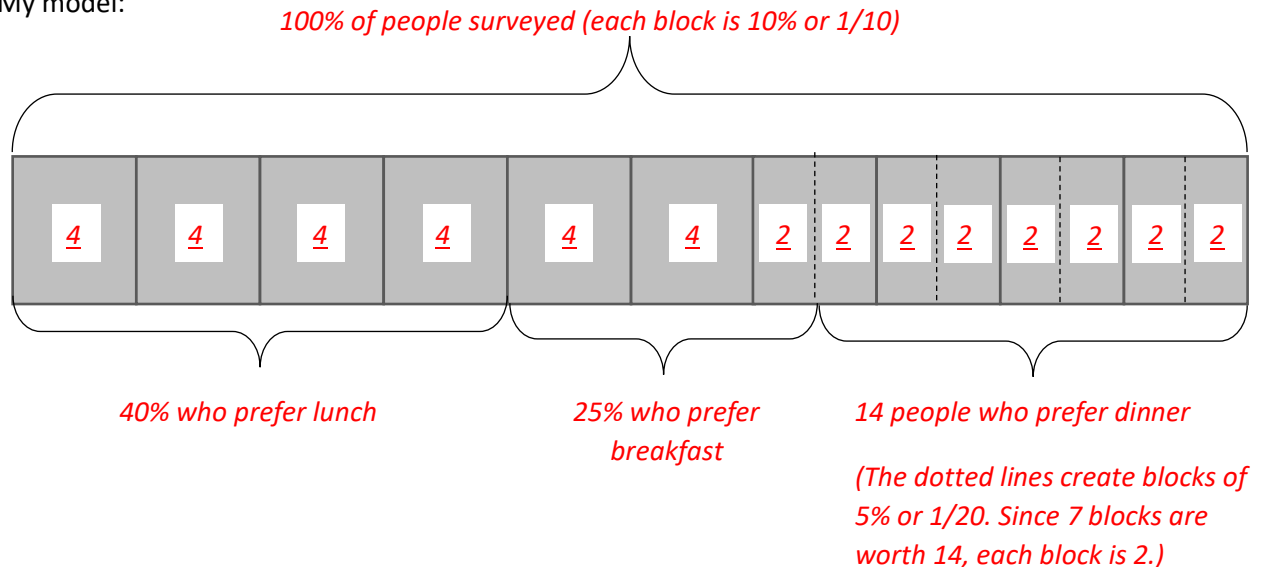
My model:

100% of people surveyed (each block is 10% or 1/10)

4 4 4 4 4 4 2 2 2 2 2 2 2 2

40% who prefer lunch

25% who prefer breakfast

14 people who prefer dinner

(The dotted lines create blocks of 5% or 1/20. Since 7 blocks are worth 14, each block is 2.)